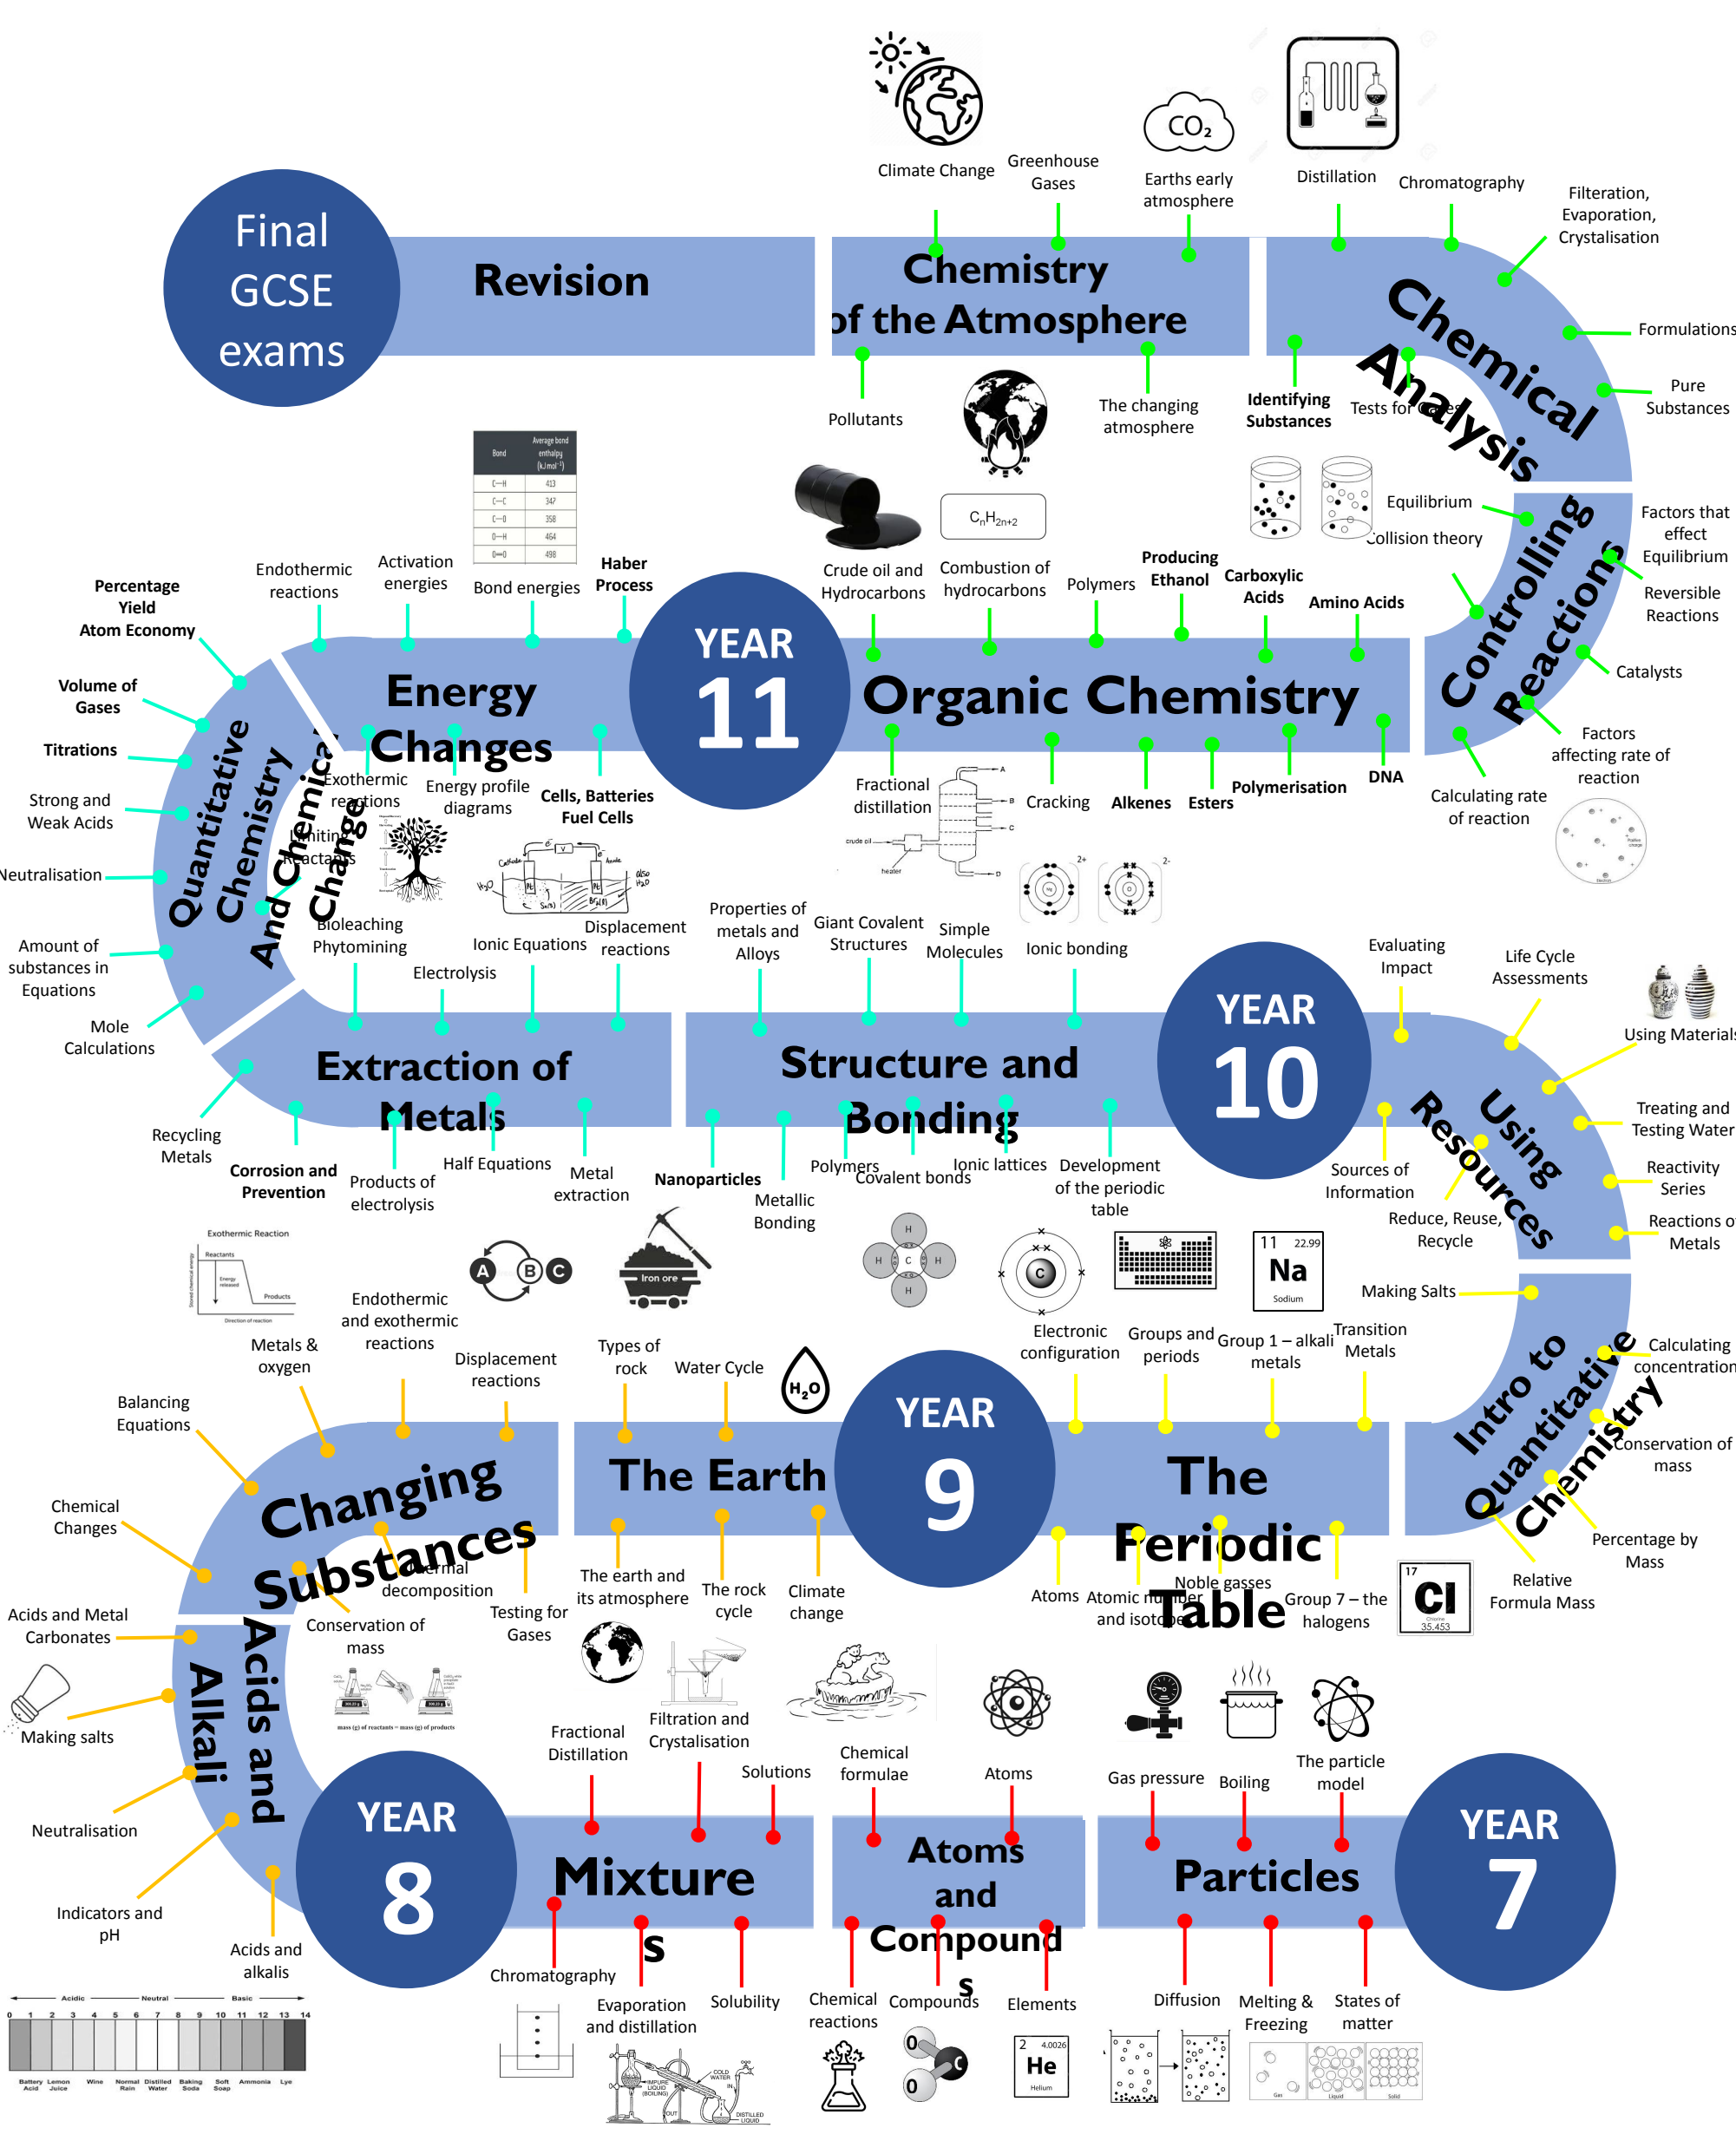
Final GCSE exams

Revision

Climate Change
Greenhouse Gases
Earths early atmosphere
Distillation
Chromatography
Filteration, Evaporation, Crystalisation

Chemistry of the Atmosphere

Pollutants
The changing atmosphere
Identifying Substances
Tests for Gases

Chemical Analysis

Formulations
Pure Substances

Equilibrium
Collision theory
Factors that effect Equilibrium
Reversible Reactions
Catalysts
Factors affecting rate of reaction
Calculating rate of reaction

Controlling Reactions

| Bond | Average bond enthalpy (kJ mol$^{-1}$) |
|---|---|
| C—H | 413 |
| C—C | 347 |
| C—O | 358 |
| O—H | 464 |
| O═O | 498 |

$C_nH_{2n+2}$

Percentage Yield
Atom Economy
Endothermic reactions
Activation energies
Bond energies
Haber Process
Crude oil and Hydrocarbons
Combustion of hydrocarbons
Polymers
Producing Ethanol
Carboxylic Acids
Amino Acids

YEAR 11

Energy Changes

Organic Chemistry

Volume of Gases
Titrations
Strong and Weak Acids
Neutralisation
Amount of substances in Equations
Mole Calculations

Quantitative Chemistry

And Chemical Change

Exothermic reactions
Energy profile diagrams
Cells, Batteries Fuel Cells
Limiting Reactants
Bioleaching Phytomining
Ionic Equations
Displacement reactions
Electrolysis
Fractional distillation
Cracking
Alkenes
Esters
Polymerisation
DNA

Properties of metals and Alloys
Giant Covalent Structures
Simple Molecules
Ionic bonding
Evaluating Impact
Life Cycle Assessments
Using Materials

YEAR 10

Extraction of Metals

Structure and Bonding

Using Resources

Recycling Metals
Corrosion and Prevention
Products of electrolysis
Half Equations
Metal extraction
Nanoparticles
Metallic Bonding
Polymers
Covalent bonds
Ionic lattices
Development of the periodic table
Sources of Information
Reduce, Reuse, Recycle
Treating and Testing Water
Reactivity Series
Reactions of Metals

Exothermic Reaction
Reactants
Energy released
Products
Stored chemical energy
Direction of reaction

A B C
Iron ore

11 22.99 Na Sodium

Endothermic and exothermic reactions
Metals & oxygen
Displacement reactions
Types of rock
Water Cycle
$H_2O$
Electronic configuration
Groups and periods
Group 1 – alkali metals
Transition Metals
Making Salts
Calculating concentration

Balancing Equations
Chemical Changes

YEAR 9

Changing Substances

The Earth

The Periodic Table

Intro to Quantitative Chemistry

Conservation of mass
Percentage by Mass
Relative Formula Mass

Thermal decomposition
Conservation of mass
Testing for Gases
The earth and its atmosphere
The rock cycle
Climate change
Atoms
Atomic number and isotopes
Noble gasses
Group 7 – the halogens
17 Cl Chlorine 35.453

Acids and Metal Carbonates
Making salts
Neutralisation
Indicators and pH
Acids and alkalis

Acids and Alkali

mass (g) of reactants = mass (g) of products

Fractional Distillation
Filtration and Crystalisation
Solutions
Chemical formulae
Atoms
Gas pressure
Boiling
The particle model

YEAR 8

Mixtures

Atoms and Compounds

Particles

YEAR 7

Chromatography
Evaporation and distillation
Solubility
Chemical reactions
Compounds
Elements
Diffusion
Melting & Freezing
States of matter

Acidic Neutral Basic
0 1 2 3 4 5 6 7 8 9 10 11 12 13 14
Battery Acid
Lemon Juice
Wine
Normal Rain
Distilled Water
Baking Soda
Soft Soap
Ammonia
Lye

2 4.0026 He Helium